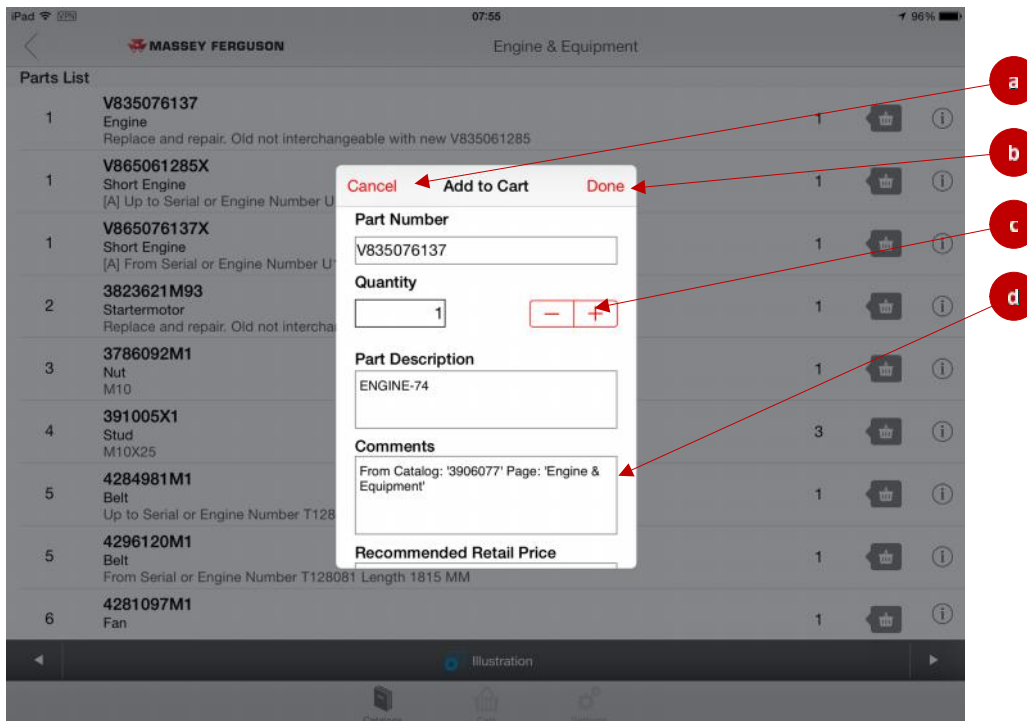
iPad VPN 07:55 96%

MASSEY FERGUSON Engine & Equipment

Parts List

1 V835076137 Engine Replace and repair. Old not interchangeable with new V835061285 1

1 V865061285X Short Engine [A] Up to Serial or Engine Number U 1

1 V865076137X Short Engine [A] From Serial or Engine Number U 1

2 3823621M93 Startermotor Replace and repair. Old not intercha 1

3 3786092M1 Nut M10 1

4 391005X1 Stud M10X25 3

5 4284981M1 Belt Up to Serial or Engine Number T128 1

5 4296120M1 Belt From Serial or Engine Number T128081 Length 1815 MM 1

6 4281097M1 Fan 1

Cancel Add to Cart Done

Part Number

V835076137

Quantity

1

Part Description

ENGINE-74

Comments

From Catalog: '3906077' Page: 'Engine & Equipment'

Recommended Retail Price

a

b

c

d

Illustration

Catalogs Cart Settings